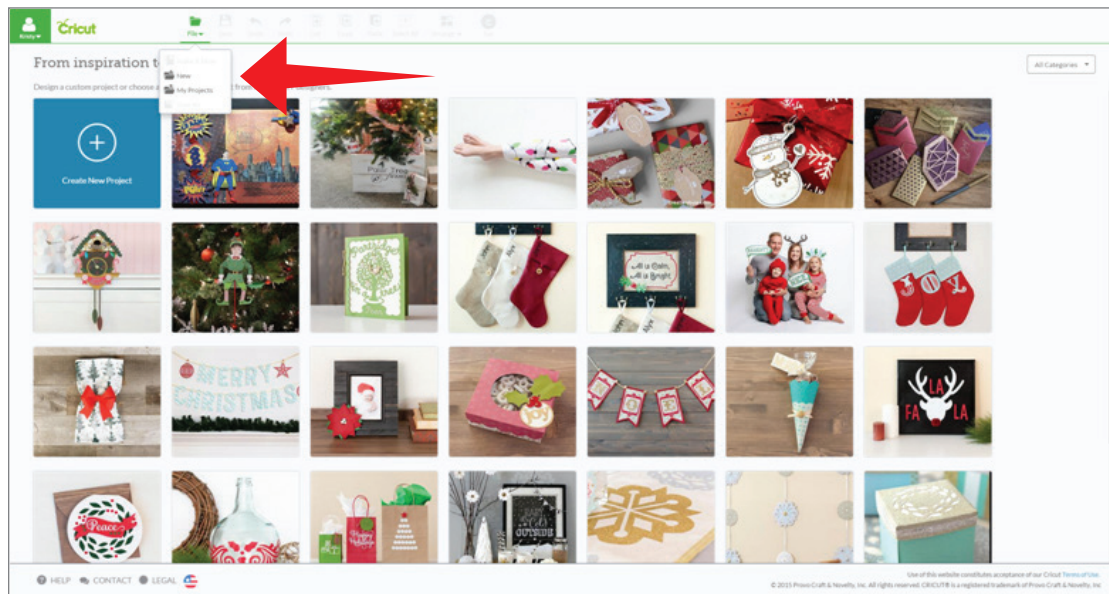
Kristy
Cricut
File
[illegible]
New
My Projects
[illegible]

From inspiration t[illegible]
Design a custom project or choose a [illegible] from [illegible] designers.
All Categories

Create New Project

Peace
LA
FA
LA

MERRY CHRISTMAS

HELP CONTACT LEGAL

Use of this website constitutes acceptance of our Cricut Terms of Use.
© 2015 Provo Craft & Novelty, Inc. All rights reserved. CRICUT® is a registered trademark of Provo Craft & Novelty, Inc.